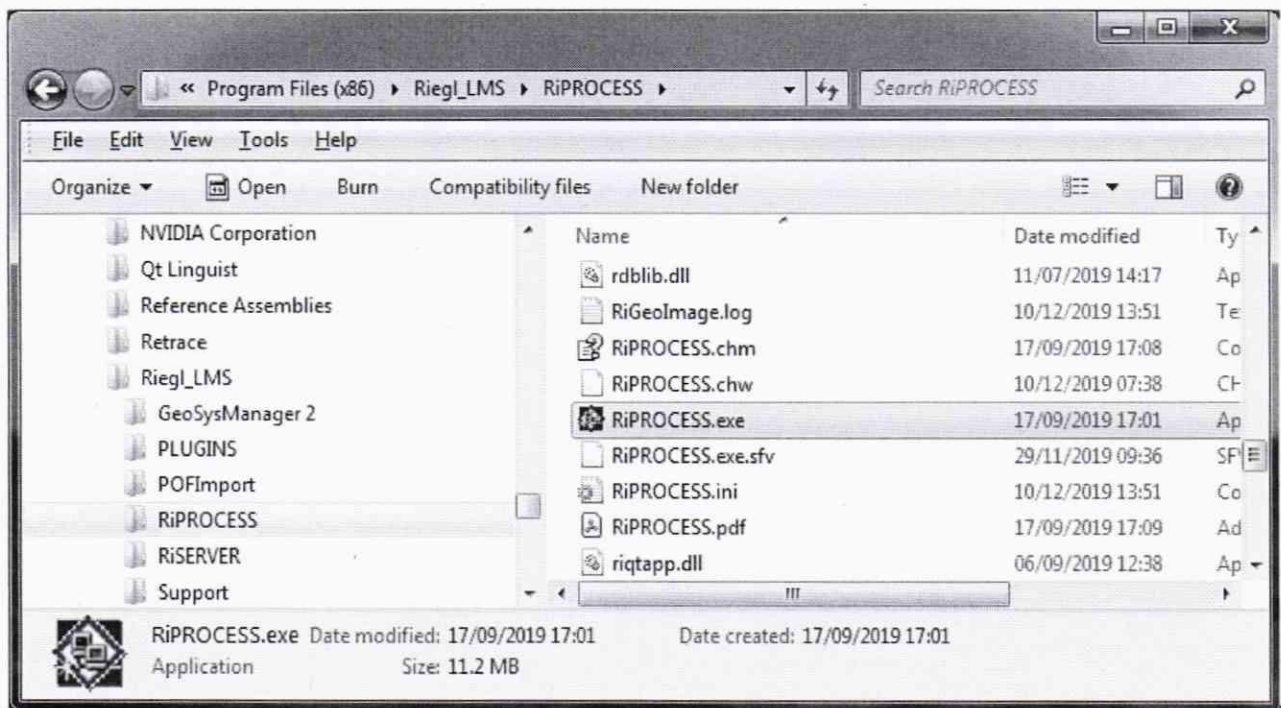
« Program Files (x86) ▸ Riegl_LMS ▸ RiPROCESS ▸

Search RiPROCESS

File Edit View Tools Help

Organize ▾ Open Burn Compatibility files New folder

NVIDIA Corporation
Qt Linguist
Reference Assemblies
Retrace
Riegl_LMS
GeoSysManager 2
PLUGINS
POFImport
RiPROCESS
RiSERVER
Support

| Name | Date modified | Ty |
|---|---|---|
| rdblib.dll | 11/07/2019 14:17 | Ap |
| RiGeoImage.log | 10/12/2019 13:51 | Te |
| RiPROCESS.chm | 17/09/2019 17:08 | Co |
| RiPROCESS.chw | 10/12/2019 07:38 | CH |
| RiPROCESS.exe | 17/09/2019 17:01 | Ap |
| RiPROCESS.exe.sfv | 29/11/2019 09:36 | SF |
| RiPROCESS.ini | 10/12/2019 13:51 | Co |
| RiPROCESS.pdf | 17/09/2019 17:09 | Ad |
| riqtapp.dll | 06/09/2019 12:38 | Ap |

RiPROCESS.exe Date modified: 17/09/2019 17:01 Date created: 17/09/2019 17:01
Application Size: 11.2 MB